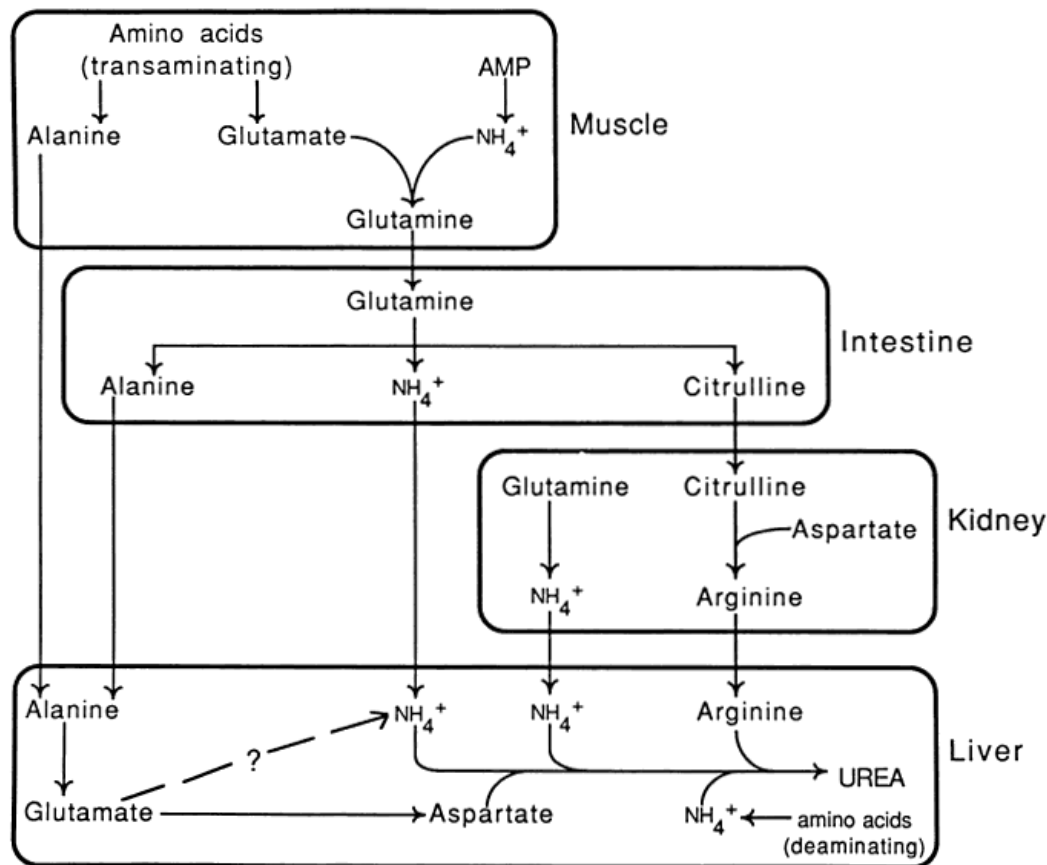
Amino acids (transaminating)

AMP

Alanine

Glutamate

$NH_4^+$

Muscle

Glutamine

Glutamine

Intestine

Alanine

$NH_4^+$

Citrulline

Glutamine

Citrulline

Aspartate

Kidney

$NH_4^+$

Arginine

Alanine

$NH_4^+$

$NH_4^+$

Arginine

Liver

?

UREA

Glutamate

Aspartate

$NH_4^+$

amino acids (deaminating)